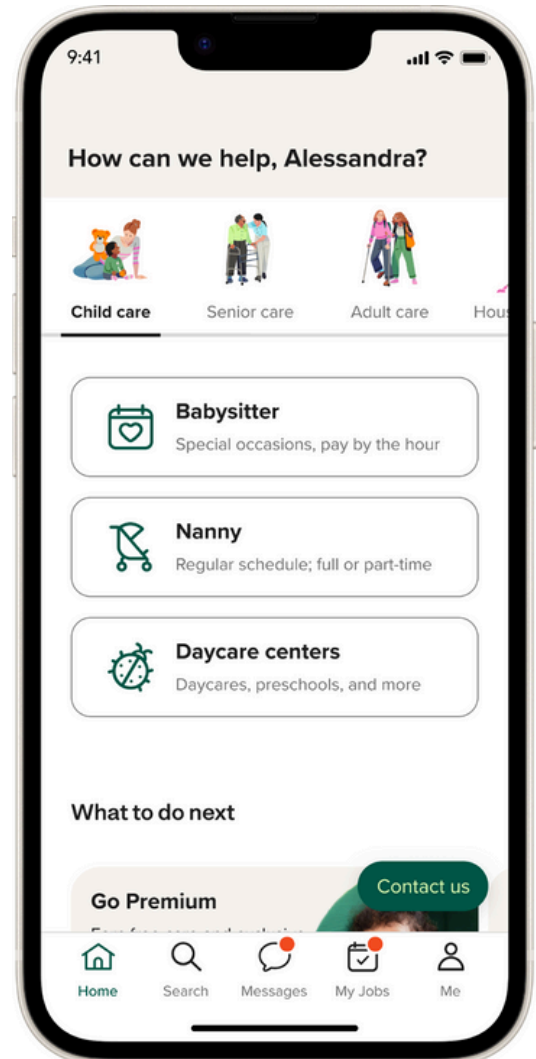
9:41

How can we help, Alessandra?

Child care
Senior care
Adult care
Hous

Babysitter
Special occasions, pay by the hour

Nanny
Regular schedule; full or part-time

Daycare centers
Daycares, preschools, and more

What to do next

Go Premium
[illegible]

Contact us

Home
Search
Messages
My Jobs
Me